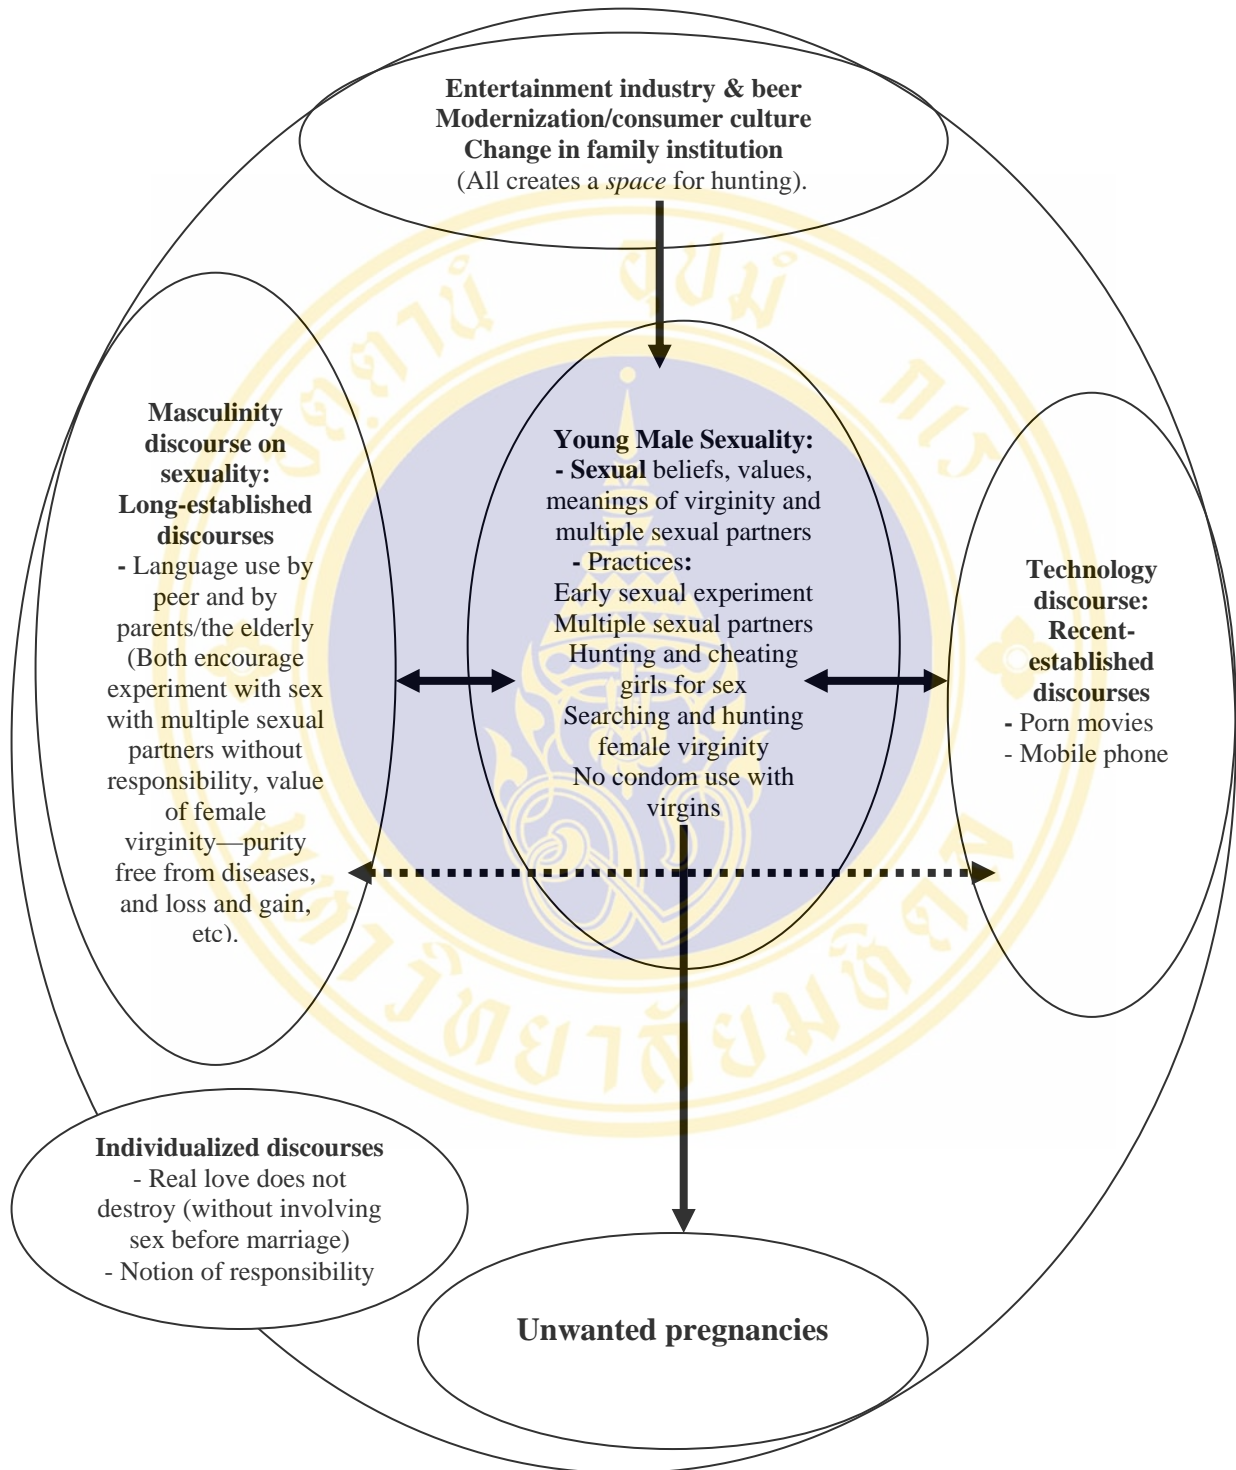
Entertainment industry & beer
Modernization/consumer culture
Change in family institution
(All creates a *space* for hunting).

Masculinity discourse on sexuality: Long-established discourses
- Language use by peer and by parents/the elderly (Both encourage experiment with sex with multiple sexual partners without responsibility, value of female virginity—purity free from diseases, and loss and gain, etc).

Young Male Sexuality:
- Sexual beliefs, values, meanings of virginity and multiple sexual partners
- Practices:
Early sexual experiment
Multiple sexual partners
Hunting and cheating girls for sex
Searching and hunting female virginity
No condom use with virgins

Technology discourse: Recent-established discourses
- Porn movies
- Mobile phone

Individualized discourses
- Real love does not destroy (without involving sex before marriage)
- Notion of responsibility

Unwanted pregnancies